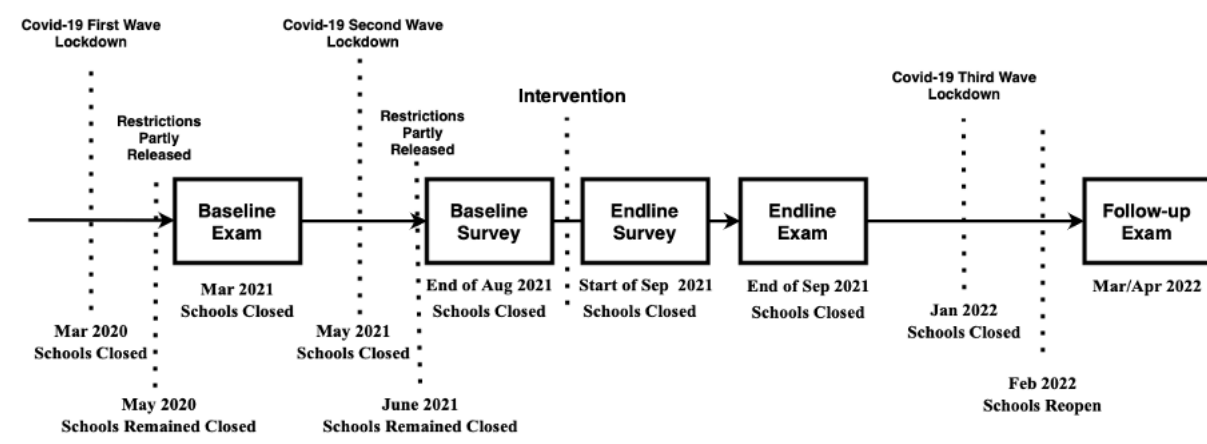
Covid-19 First Wave Lockdown

Restrictions Partly Released

Baseline Exam

Mar 2021 Schools Closed

Covid-19 Second Wave Lockdown

Restrictions Partly Released

Intervention

Baseline Survey

End of Aug 2021 Schools Closed

Endline Survey

Start of Sep 2021 Schools Closed

Endline Exam

End of Sep 2021 Schools Closed

Covid-19 Third Wave Lockdown

Follow-up Exam

Mar/Apr 2022

Mar 2020 Schools Closed

May 2020 Schools Remained Closed

May 2021 Schools Closed

June 2021 Schools Remained Closed

Jan 2022 Schools Closed

Feb 2022 Schools Reopen